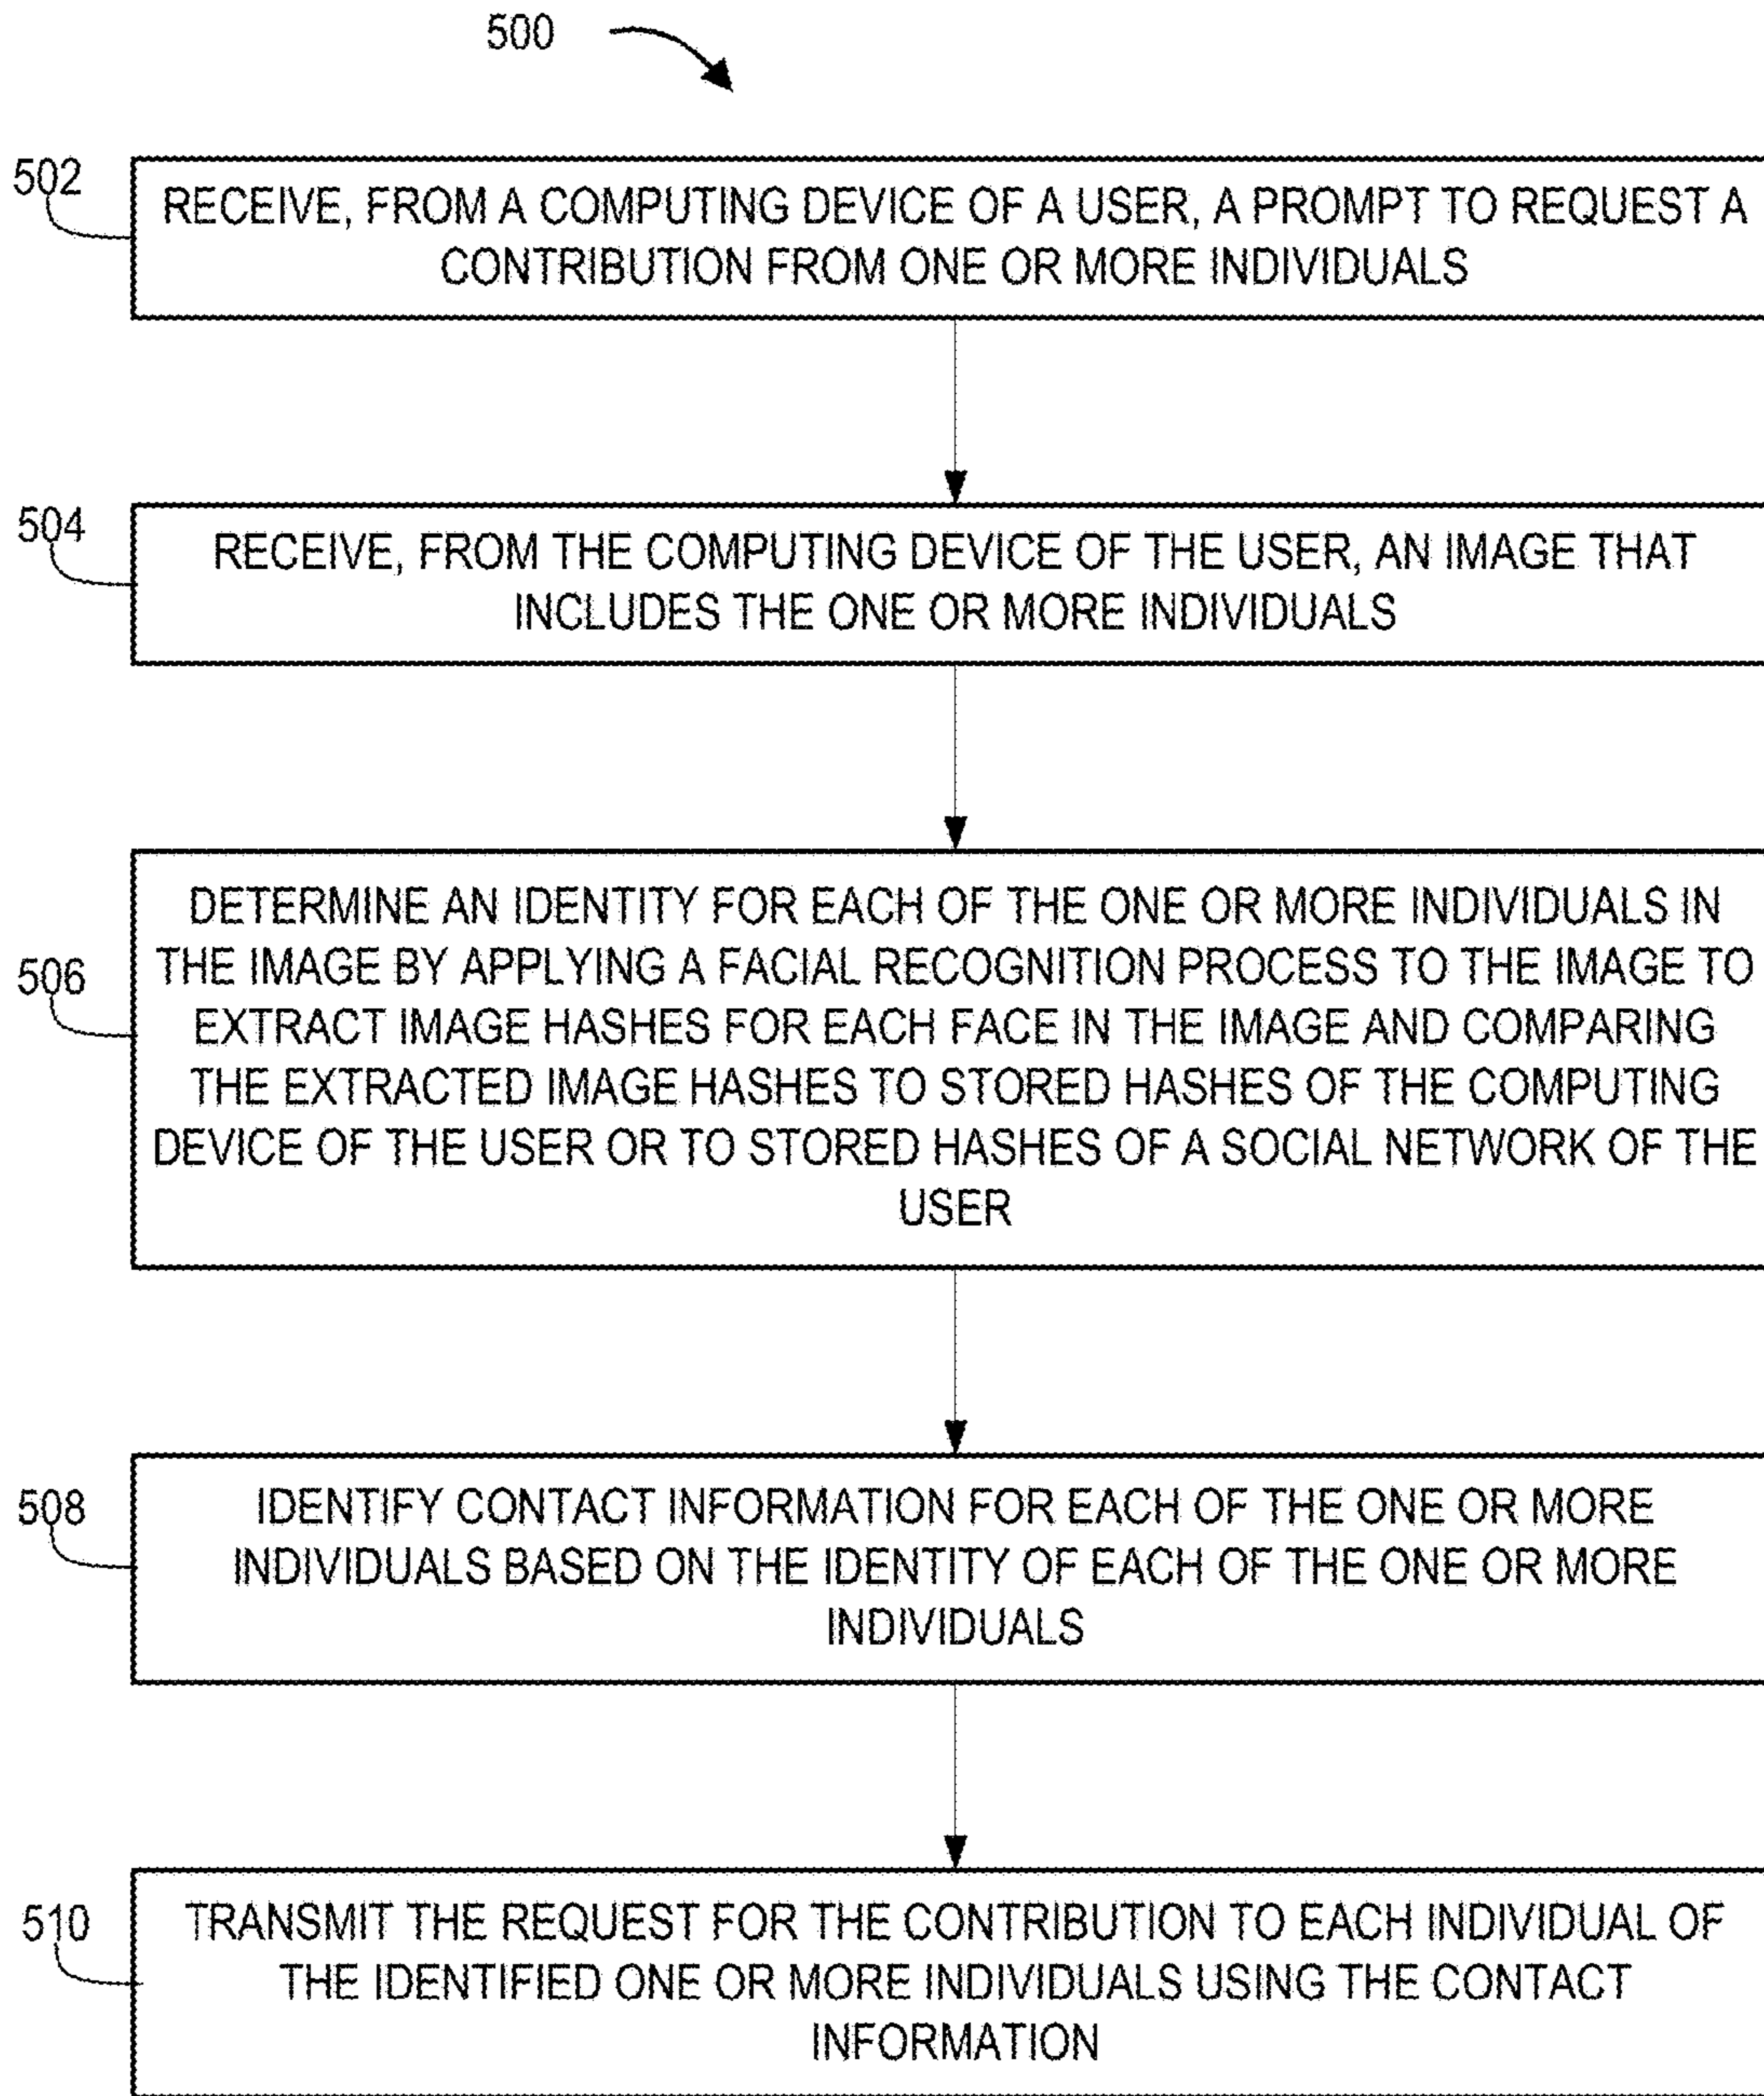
500

502

RECEIVE, FROM A COMPUTING DEVICE OF A USER, A PROMPT TO REQUEST A CONTRIBUTION FROM ONE OR MORE INDIVIDUALS

504

RECEIVE, FROM THE COMPUTING DEVICE OF THE USER, AN IMAGE THAT INCLUDES THE ONE OR MORE INDIVIDUALS

506

DETERMINE AN IDENTITY FOR EACH OF THE ONE OR MORE INDIVIDUALS IN THE IMAGE BY APPLYING A FACIAL RECOGNITION PROCESS TO THE IMAGE TO EXTRACT IMAGE HASHES FOR EACH FACE IN THE IMAGE AND COMPARING THE EXTRACTED IMAGE HASHES TO STORED HASHES OF THE COMPUTING DEVICE OF THE USER OR TO STORED HASHES OF A SOCIAL NETWORK OF THE USER

508

IDENTIFY CONTACT INFORMATION FOR EACH OF THE ONE OR MORE INDIVIDUALS BASED ON THE IDENTITY OF EACH OF THE ONE OR MORE INDIVIDUALS

510

TRANSMIT THE REQUEST FOR THE CONTRIBUTION TO EACH INDIVIDUAL OF THE IDENTIFIED ONE OR MORE INDIVIDUALS USING THE CONTACT INFORMATION